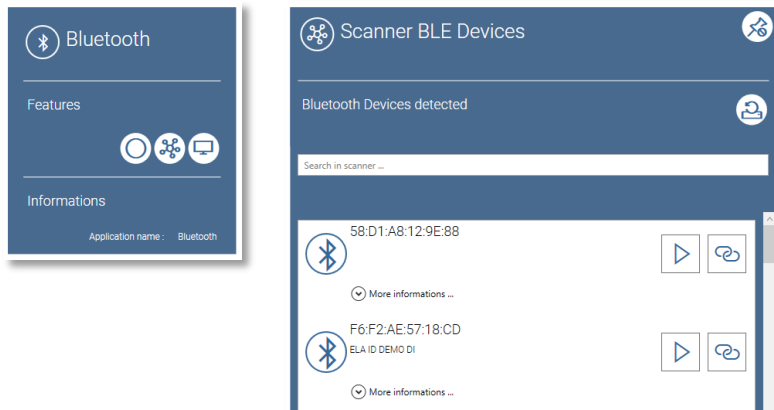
Bluetooth

Features

Informations

Application name : Bluetooth

Scanner BLE Devices

Bluetooth Devices detected

Search in scanner ...

58:D1:A8:12:9E:88

More informations ...

F6:F2:AE:57:18:CD

ELA ID DEMO DI

More informations ...